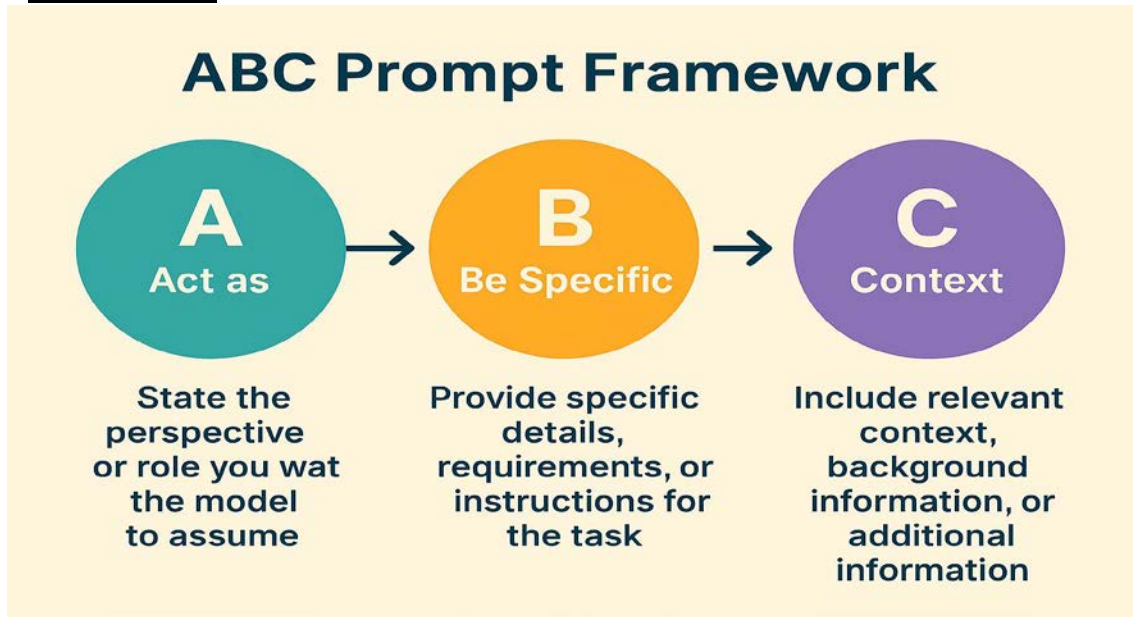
ABC Prompt Framework

A
Act as

B
Be Specific

C
Context

State the perspective or role you wat the model to assume

Provide specific details, requirements, or instructions for the task

Include relevant context, background information, or additional information